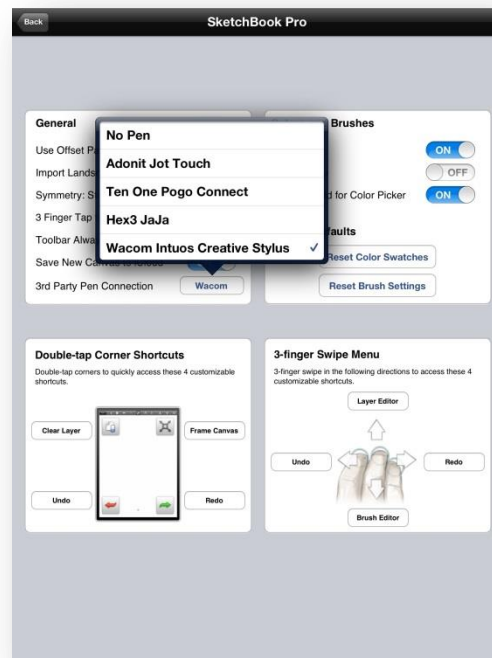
Back

SketchBook Pro

General

Use Offset P

Import Lands

Symmetry: S

3 Finger Tap

Toolbar Alwa

Save New Ca

3rd Party Pen Connection

Wacom

No Pen

Adonit Jot Touch

Ten One Pogo Connect

Hex3 JaJa

Wacom Intuos Creative Stylus ✓

Brushes

ON

OFF

d for Color Picker

ON

aults

Reset Color Swatches

Reset Brush Settings

Double-tap Corner Shortcuts

Double-tap corners to quickly access these 4 customizable shortcuts.

Clear Layer

Frame Canvas

Undo

Redo

3-finger Swipe Menu

3-finger swipe in the following directions to access these 4 customizable shortcuts.

Layer Editor

Undo

Redo

Brush Editor